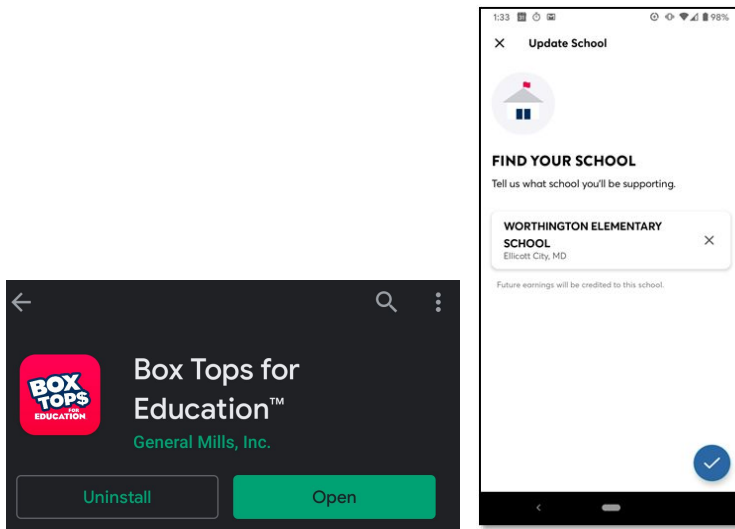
BOX TOPS FOR EDUCATION

Box Tops for Education™

General Mills, Inc.

Uninstall

Open

1:33

98%

Update School

FIND YOUR SCHOOL

Tell us what school you'll be supporting.

WORTHINGTON ELEMENTARY SCHOOL

Ellicott City, MD

Future earnings will be credited to this school.